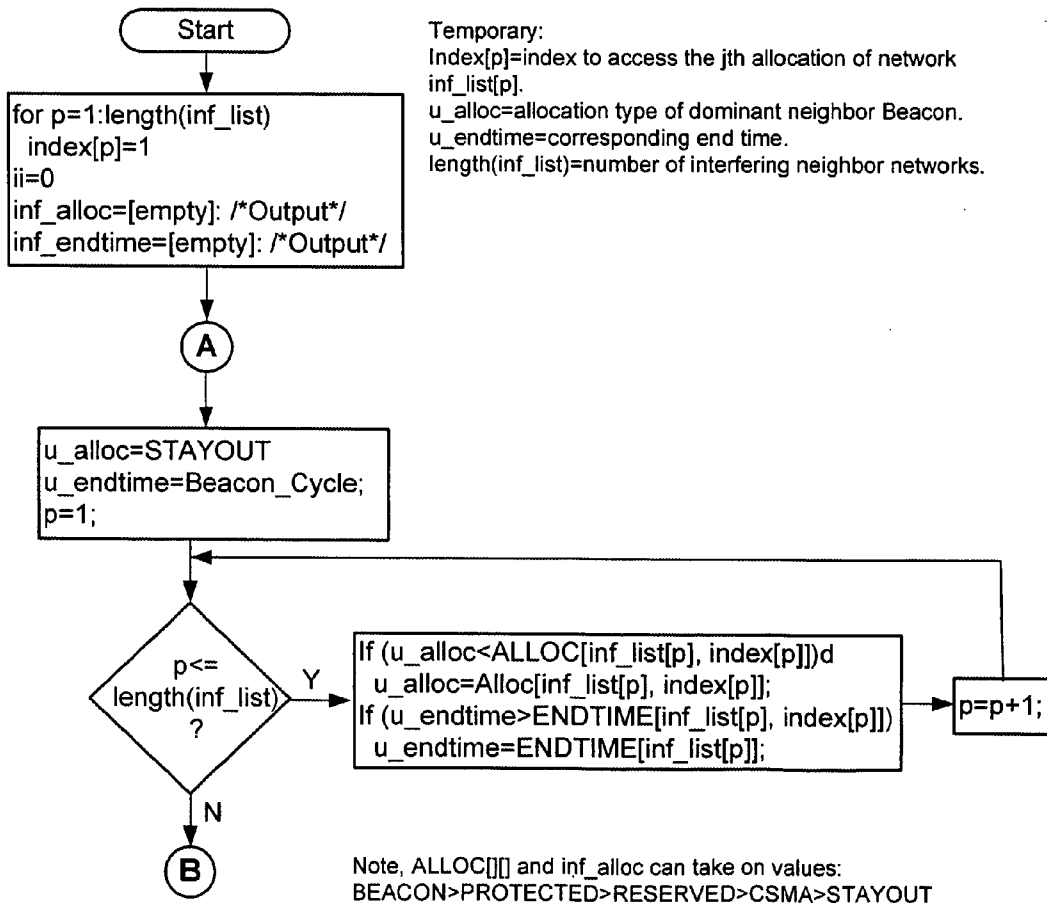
Start

Temporary:
Index[p]=index to access the jth allocation of network inf_list[p].
u_alloc=allocation type of dominant neighbor Beacon.
u_endtime=corresponding end time.
length(inf_list)=number of interfering neighbor networks.

for p=1:length(inf_list)
index[p]=1
ii=0
inf_alloc=[empty]: /*Output*/
inf_endtime=[empty]: /*Output*/

A

u_alloc=STAYOUT
u_endtime=Beacon_Cycle;
p=1;

p<= length(inf_list) ?

Y

If (u_alloc<ALLOC[inf_list[p], index[p]])d
u_alloc=Alloc[inf_list[p], index[p]];
If (u_endtime>ENDTIME[inf_list[p], index[p]])
u_endtime=ENDTIME[inf_list[p]];

p=p+1;

N

B

Note, ALLOC[][] and inf_alloc can take on values:
BEACON>PROTECTED>RESERVED>CSMA>STAYOUT